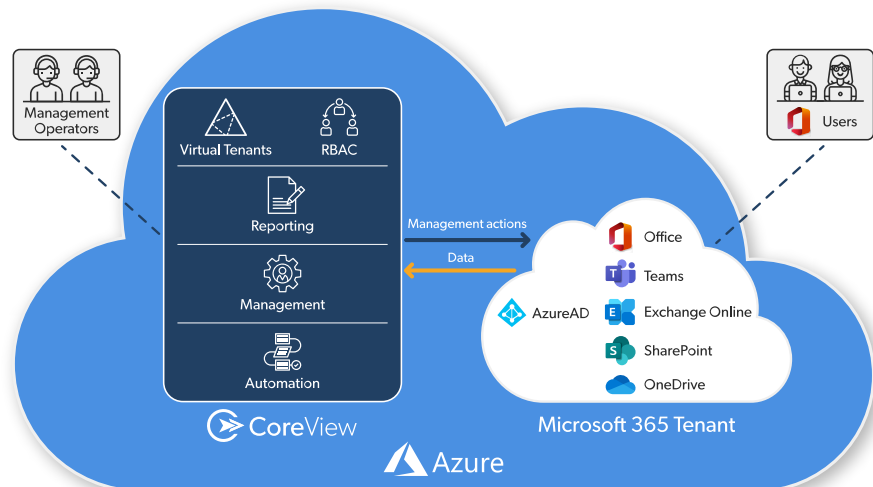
Management Operators

Virtual Tenants

RBAC

Reporting

Management

Automation

CoreView

Management actions

Data

Users

Office

Teams

AzureAD

Exchange Online

SharePoint

OneDrive

Microsoft 365 Tenant

Azure